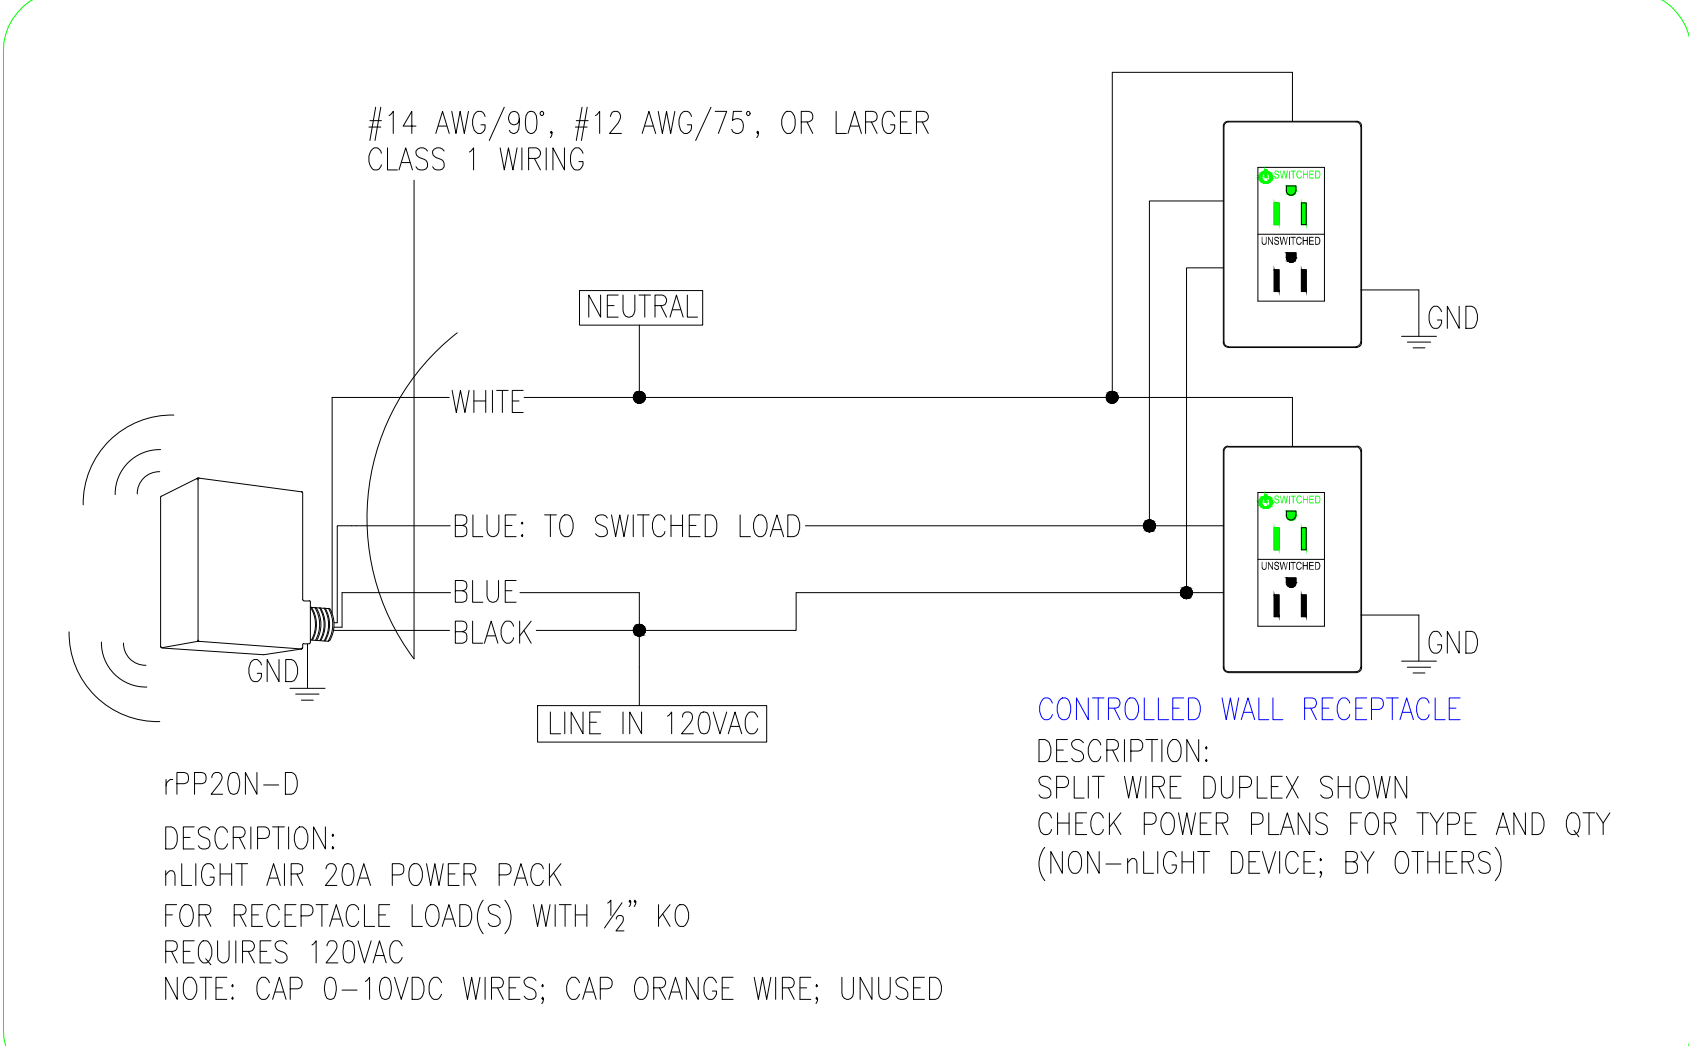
#14 AWG/90°, #12 AWG/75°, OR LARGER
CLASS 1 WIRING

NEUTRAL

WHITE

BLUE: TO SWITCHED LOAD

BLUE

BLACK

GND

LINE IN 120VAC

SWITCHED

UNSWITCHED

GND

SWITCHED

UNSWITCHED

GND

CONTROLLED WALL RECEPTACLE

DESCRIPTION:
SPLIT WIRE DUPLEX SHOWN
CHECK POWER PLANS FOR TYPE AND QTY
(NON–nLIGHT DEVICE; BY OTHERS)

rPP20N–D

DESCRIPTION:
nLIGHT AIR 20A POWER PACK
FOR RECEPTACLE LOAD(S) WITH $\frac{1}{2}$" KO
REQUIRES 120VAC
NOTE: CAP 0–10VDC WIRES; CAP ORANGE WIRE; UNUSED